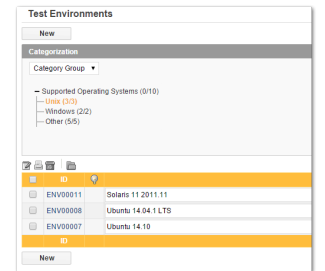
Test Environments

New

Categorization

Category Group ▼

Supported Operating Systems (0/10)
Unix (3/3)
Windows (2/2)
Other (5/5)

| | ID | | |
|---|---|---|---|
| | ENV00011 | | Solaris 11 2011.11 |
| | ENV00008 | | Ubuntu 14.04.1 LTS |
| | ENV00007 | | Ubuntu 14.10 |
| | ID | | |

New